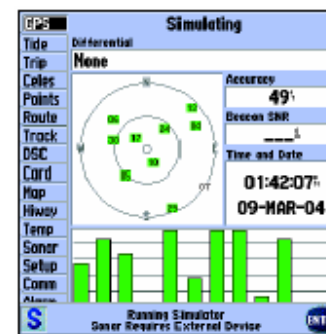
GPS
Tide
Trip
Celes
Points
Route
Track
DSC
Card
Map
Hiway
Temp
Sonar
Setup
Comm
Alarm

Simulating
Differential
None

N
W
E
S
06
12
30
32
24
14
10
05
25
07

Accuracy
49ft
Beacon SNR
\_\_\_
Time and Date
01:42:07PM
09-MAR-04

S
Running Simulator
Sonar Requires External Device
ENT